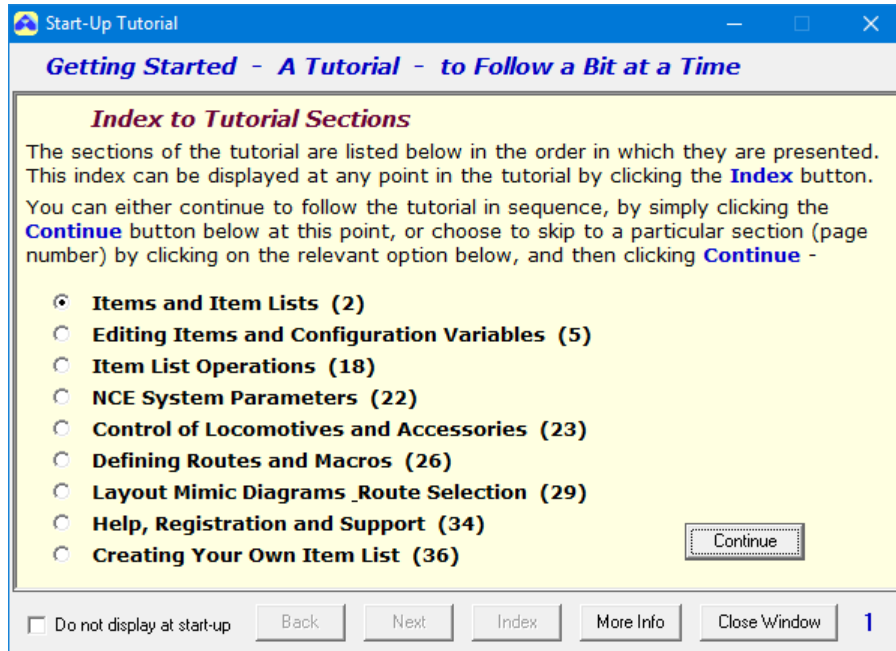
Start-Up Tutorial

Getting Started - A Tutorial - to Follow a Bit at a Time

Index to Tutorial Sections

The sections of the tutorial are listed below in the order in which they are presented. This index can be displayed at any point in the tutorial by clicking the Index button.

You can either continue to follow the tutorial in sequence, by simply clicking the Continue button below at this point, or choose to skip to a particular section (page number) by clicking on the relevant option below, and then clicking Continue -

Items and Item Lists (2)
Editing Items and Configuration Variables (5)
Item List Operations (18)
NCE System Parameters (22)
Control of Locomotives and Accessories (23)
Defining Routes and Macros (26)
Layout Mimic Diagrams _Route Selection (29)
Help, Registration and Support (34)
Creating Your Own Item List (36)

Continue

Do not display at start-up
Back
Next
Index
More Info
Close Window
1